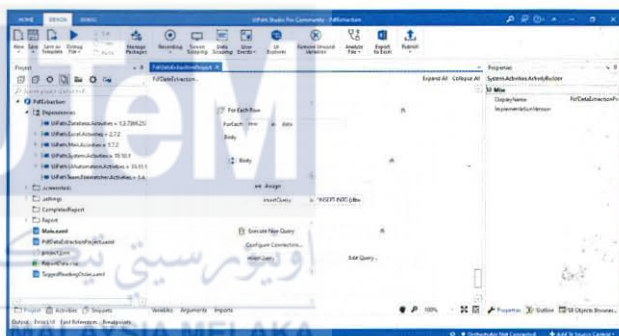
HOME DESIGN DEBUG

UiPath Studio Pro Community - PdfExtraction

New Save Save as Template Debug File Manage Packages Recording Screen Scraping Data Scraping User Events UI Explorer Remove Unused Variables Analyze File Export to Excel Publish

Project

PdfDataExtractionProject

PdfDataExtraction

Expand All Collapse All

PdfExtraction

Dependencies

UiPath.Database.Activities = 1.2.7289.20

UiPath.Excel.Activities = 2.7.2

UiPath.Mail.Activities = 1.7.2

UiPath.System.Activities = 19.10.1

UiPath.UIAutomation.Activities = 19.10.1

UiPath.Team.Extractor.Activities = 1.4

.screenshots

.settings

CompletedReport

Report

Main.xaml

PdfDataExtractionProject.xaml

project.json

ReportData.csv

TaggedReadingOrder.xaml

For Each Row

ForEach row in dtIn

Body

Body

Assign

insertQuery = "INSERT INTO [dbo

Execute Non Query

Configure Connection...

insertQuery

Edit Query...

Properties

System.Activities.ActivityBuilder

Misc

DisplayName PdfDataExtractionPr

ImplementationVersion

Project Activities Snippets

Variables Arguments Imports

100%

Properties Outline Object Browser

Output Find Ref. Find References Breakpoints

Orchestrator Not Connected

Add To Source Control